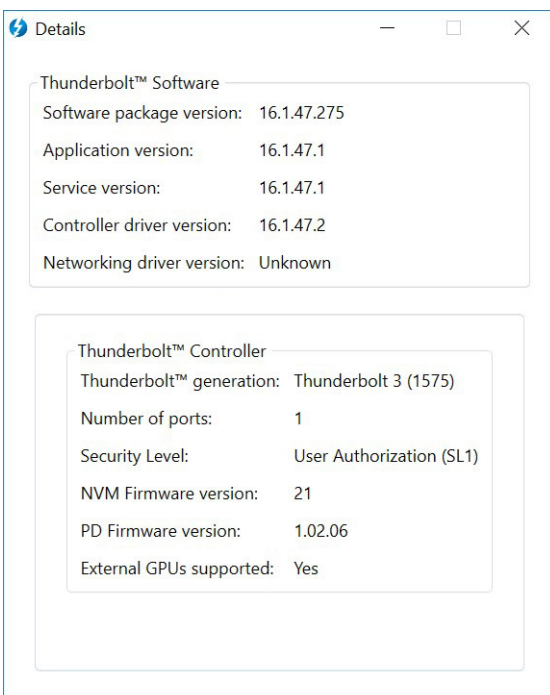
Details

Thunderbolt™ Software

Software package version: 16.1.47.275

Application version: 16.1.47.1

Service version: 16.1.47.1

Controller driver version: 16.1.47.2

Networking driver version: Unknown

Thunderbolt™ Controller

Thunderbolt™ generation: Thunderbolt 3 (1575)

Number of ports: 1

Security Level: User Authorization (SL1)

NVM Firmware version: 21

PD Firmware version: 1.02.06

External GPUs supported: Yes